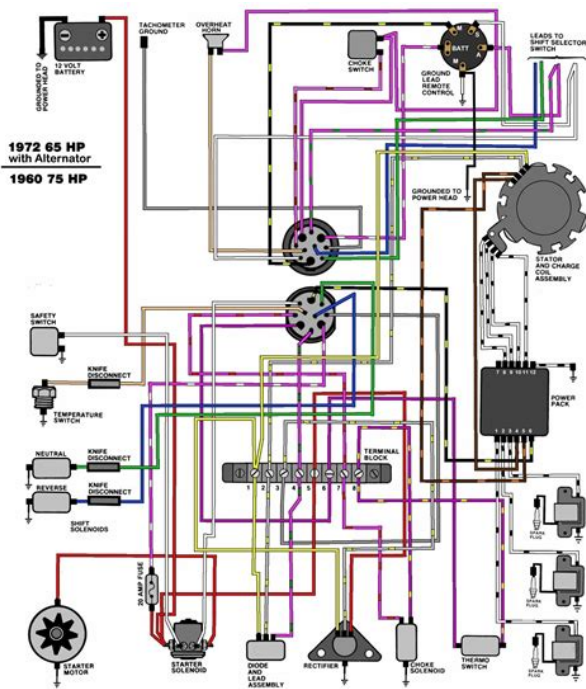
GROUNDED TO POWER HEAD

12 VOLT BATTERY

TACHOMETER GROUND

OVERHEAT HORN

CHOKE SWITCH

BATT

GROUND LEAD REMOTE CONTROL

LEADS TO SHIFT SELECTOR SWITCH

1972 65 HP with Alternator

1960 75 HP

GROUNDED TO POWER HEAD

STATOR AND CHARGE COIL ASSEMBLY

SAFETY SWITCH

KNIFE DISCONNECT

TEMPERATURE SWITCH

7 8 9 10 11 12

POWER PACK

NEUTRAL

KNIFE DISCONNECT

REVERSE

KNIFE DISCONNECT

SHIFT SOLENOIDS

TERMINAL BLOCK

1 2 3 4 5 6 7 8

SPARK PLUG

SPARK PLUG

SPARK PLUG

20 AMP FUSE

STARTER MOTOR

STARTER SOLENOID

DIODE AND LEAD ASSEMBLY

RECTIFIER

CHOKE SOLENOID

THERMO SWITCH